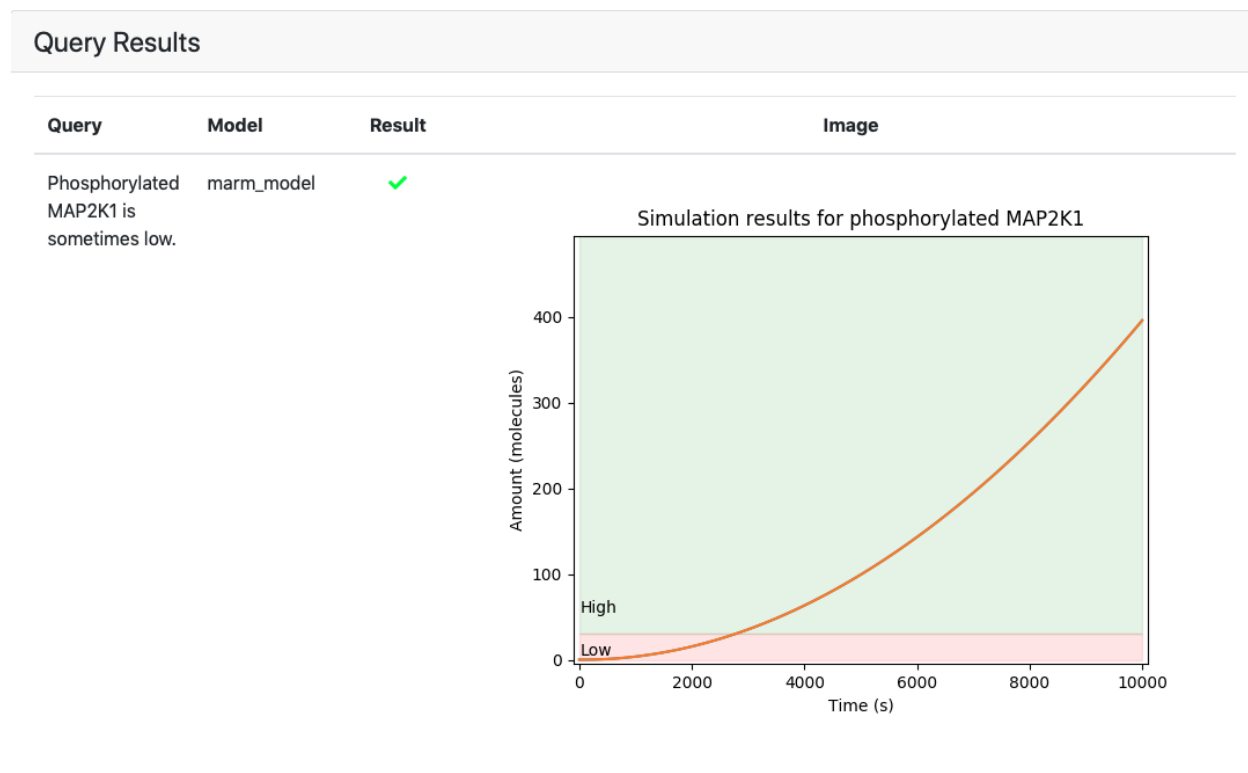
Query Results

| Query | Model | Result | Image |
|---|---|---|---|
| Phosphorylated MAP2K1 is sometimes low. | marm_model | ✓ | |

Simulation results for phosphorylated MAP2K1

Amount (molecules)

400
300
200
100
0

High
Low

0 2000 4000 6000 8000 10000

Time (s)